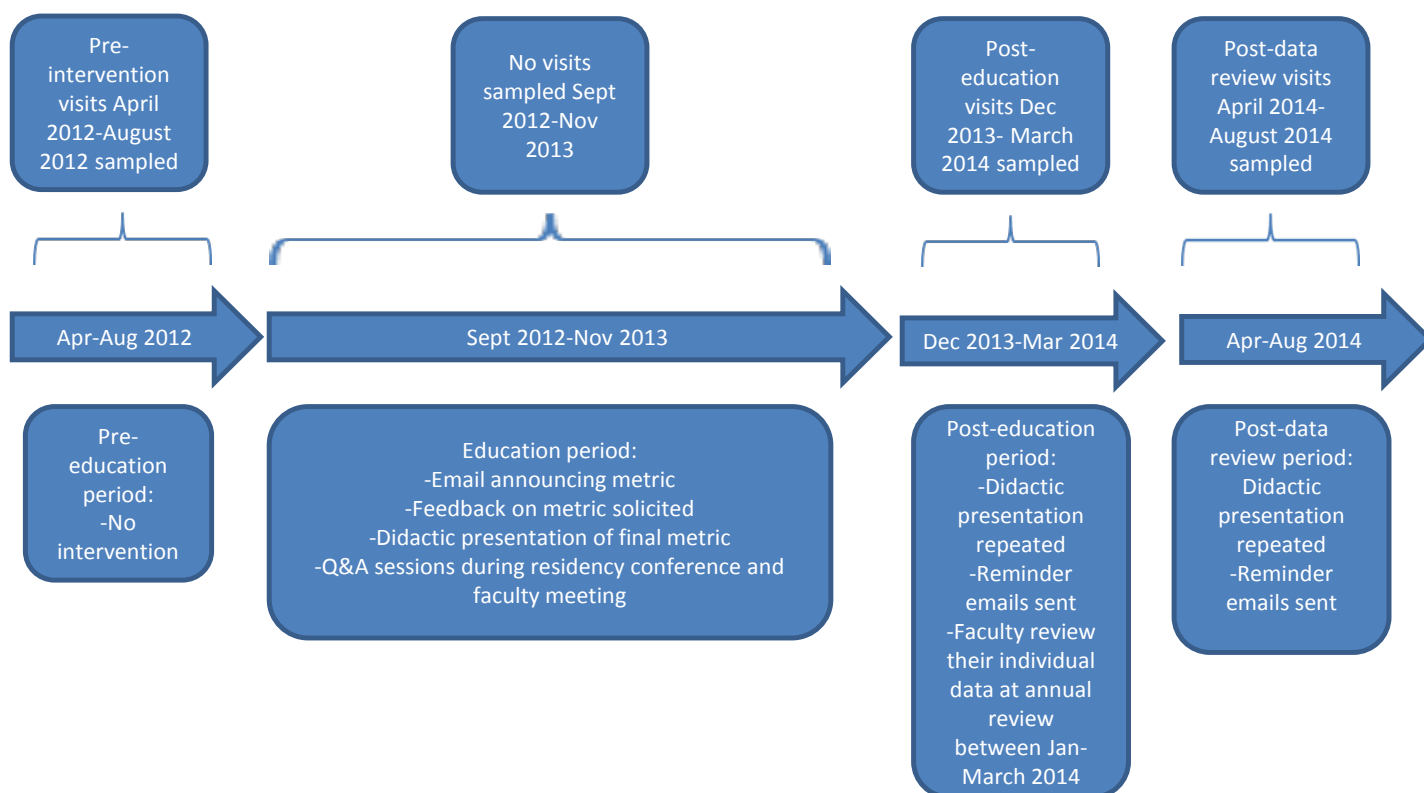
Pre-intervention visits April 2012-August 2012 sampled

No visits sampled Sept 2012-Nov 2013

Post-education visits Dec 2013- March 2014 sampled

Post-data review visits April 2014-August 2014 sampled

Apr-Aug 2012

Sept 2012-Nov 2013

Dec 2013-Mar 2014

Apr-Aug 2014

Pre-education period:
-No intervention

Education period:
-Email announcing metric
-Feedback on metric solicited
-Didactic presentation of final metric
-Q&A sessions during residency conference and faculty meeting

Post-education period:
-Didactic presentation repeated
-Reminder emails sent
-Faculty review their individual data at annual review between Jan-March 2014

Post-data review period:
Didactic presentation repeated
-Reminder emails sent